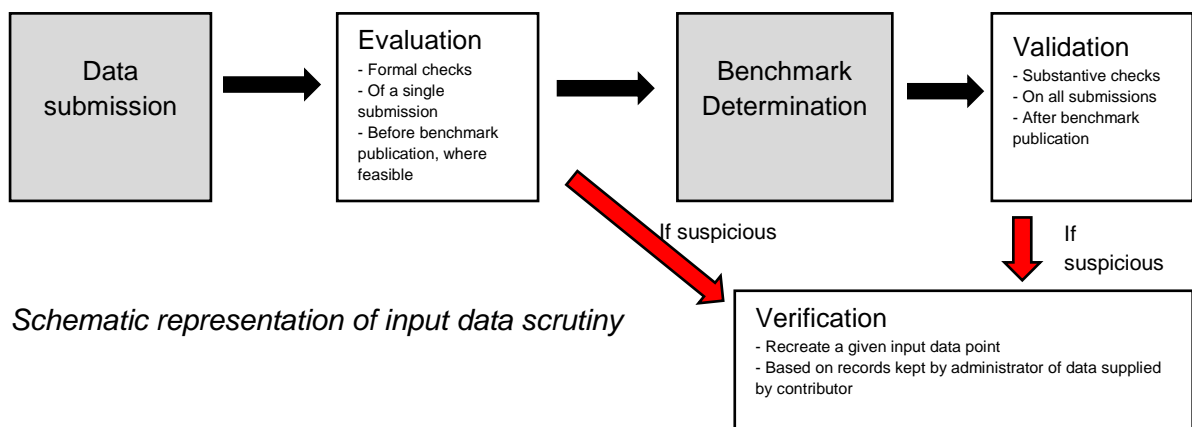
Data submission

Evaluation
- Formal checks
- Of a single submission
- Before benchmark publication, where feasible

Benchmark Determination

Validation
- Substantive checks
- On all submissions
- After benchmark publication

If suspicious

If suspicious

Schematic representation of input data scrutiny

Verification
- Recreate a given input data point
- Based on records kept by administrator of data supplied by contributor